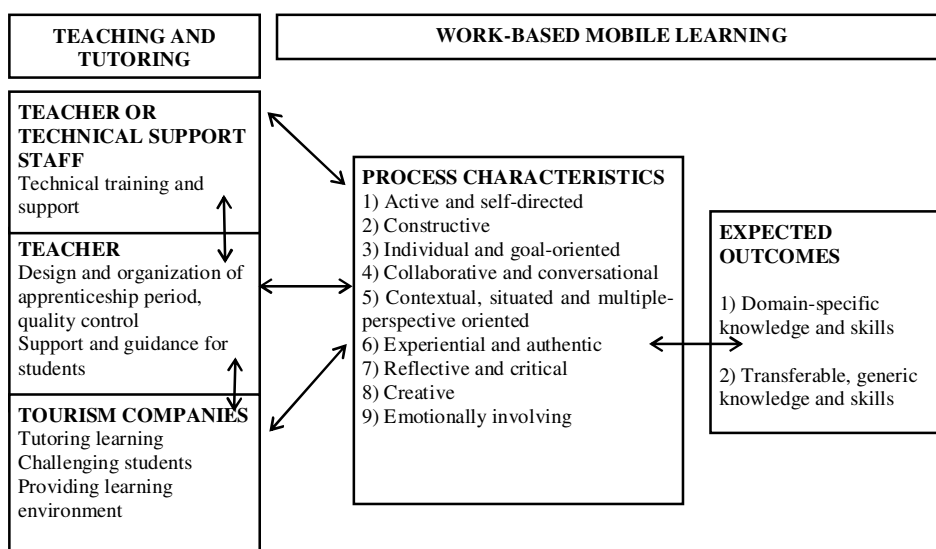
TEACHING AND TUTORING

WORK-BASED MOBILE LEARNING

TEACHER OR TECHNICAL SUPPORT STAFF
Technical training and support

TEACHER
Design and organization of apprenticeship period, quality control
Support and guidance for students

TOURISM COMPANIES
Tutoring learning
Challenging students
Providing learning environment

PROCESS CHARACTERISTICS
1) Active and self-directed
2) Constructive
3) Individual and goal-oriented
4) Collaborative and conversational
5) Contextual, situated and multiple-perspective oriented
6) Experiential and authentic
7) Reflective and critical
8) Creative
9) Emotionally involving

EXPECTED OUTCOMES

1) Domain-specific knowledge and skills

2) Transferable, generic knowledge and skills